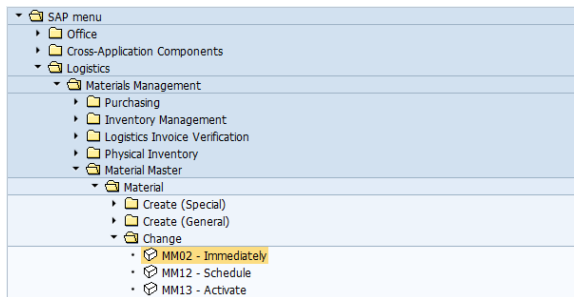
SAP menu
Office
Cross-Application Components
Logistics
Materials Management
Purchasing
Inventory Management
Logistics Invoice Verification
Physical Inventory
Material Master
Material
Create (Special)
Create (General)
Change
MM02 - Immediately
MM12 - Schedule
MM13 - Activate